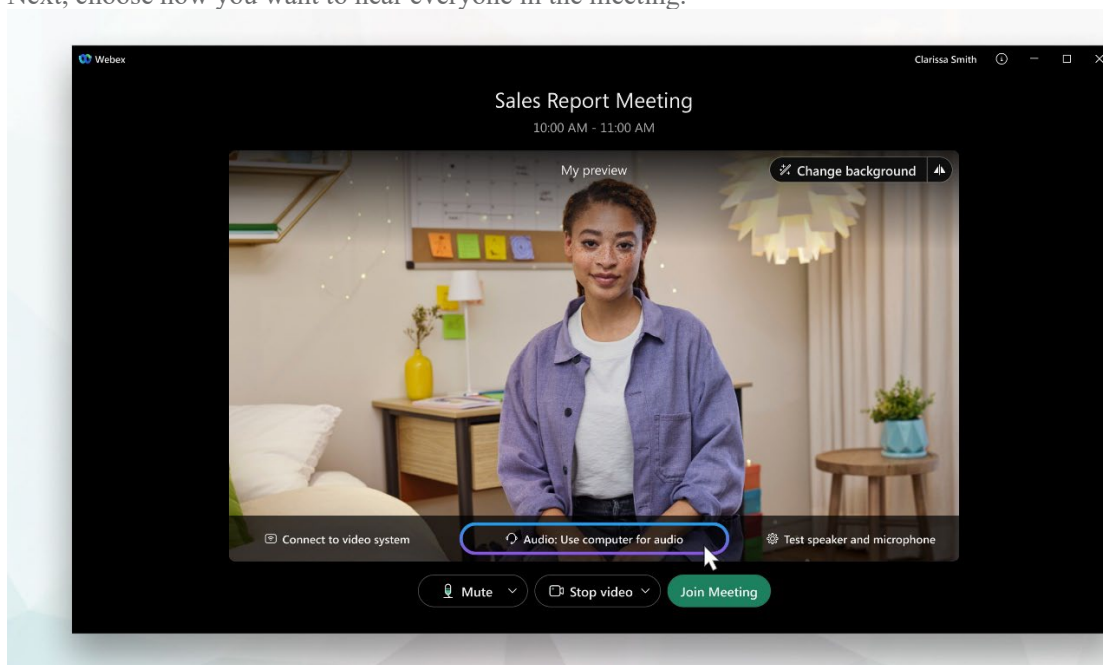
Next, choose how you want to hear everyone in the meeting.

Webex

Clarissa Smith

Sales Report Meeting

10:00 AM - 11:00 AM

My preview

Change background

Connect to video system

Audio: Use computer for audio

Test speaker and microphone

Mute

Stop video

Join Meeting